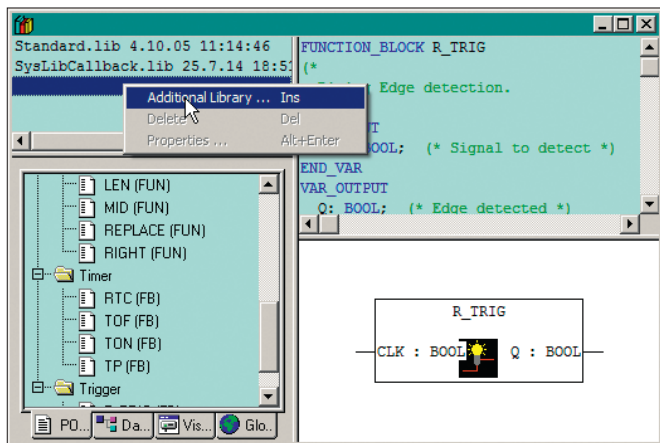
Standard.lib 4.10.05 11:14:46
SysLibCallback.lib 25.7.14 18:5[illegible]

Additional Library ... Ins
Delete Del
Properties ... Alt+Enter

FUNCTION_BLOCK R_TRIG
(*
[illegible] Edge detection.

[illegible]T
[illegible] BOOL; (* Signal to detect *)
END_VAR
VAR_OUTPUT
Q: BOOL; (* Edge detected *)

LEN (FUN)
MID (FUN)
REPLACE (FUN)
RIGHT (FUN)
Timer
RTC (FB)
TOF (FB)
TON (FB)
TP (FB)
Trigger

PO... Da... Vis... Glo...

R_TRIG
CLK : BOOL Q : BOOL